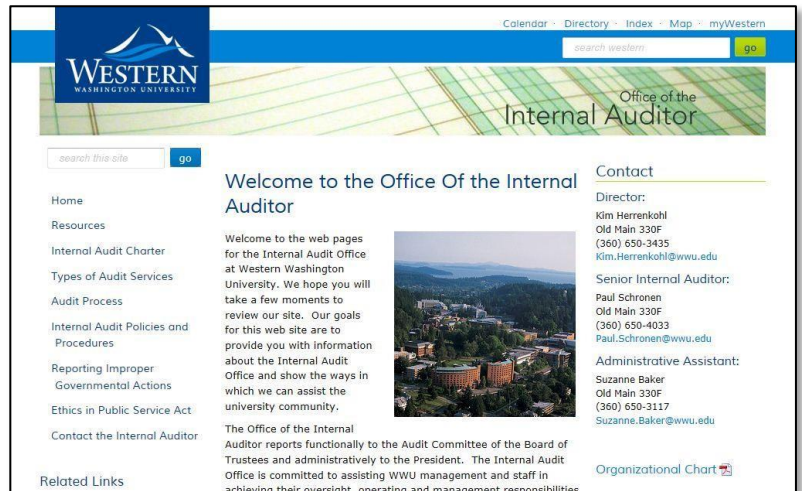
Calendar · Directory · Index · Map · myWestern

search western go

WESTERN
WASHINGTON UNIVERSITY

Office of the
Internal Auditor

search this site go

Home

Resources

Internal Audit Charter

Types of Audit Services

Audit Process

Internal Audit Policies and Procedures

Reporting Improper Governmental Actions

Ethics in Public Service Act

Contact the Internal Auditor

Related Links

Welcome to the Office Of the Internal Auditor

Welcome to the web pages for the Internal Audit Office at Western Washington University. We hope you will take a few moments to review our site. Our goals for this web site are to provide you with information about the Internal Audit Office and show the ways in which we can assist the university community.

The Office of the Internal Auditor reports functionally to the Audit Committee of the Board of Trustees and administratively to the President. The Internal Audit Office is committed to assisting WWU management and staff in achieving their oversight, operating and management responsibilities

Contact

Director:
Kim Herrenkohl
Old Main 330F
(360) 650-3435
Kim.Herrenkohl@wwu.edu

Senior Internal Auditor:
Paul Schronen
Old Main 330F
(360) 650-4033
Paul.Schronen@wwu.edu

Administrative Assistant:
Suzanne Baker
Old Main 330F
(360) 650-3117
Suzanne.Baker@wwu.edu

Organizational Chart